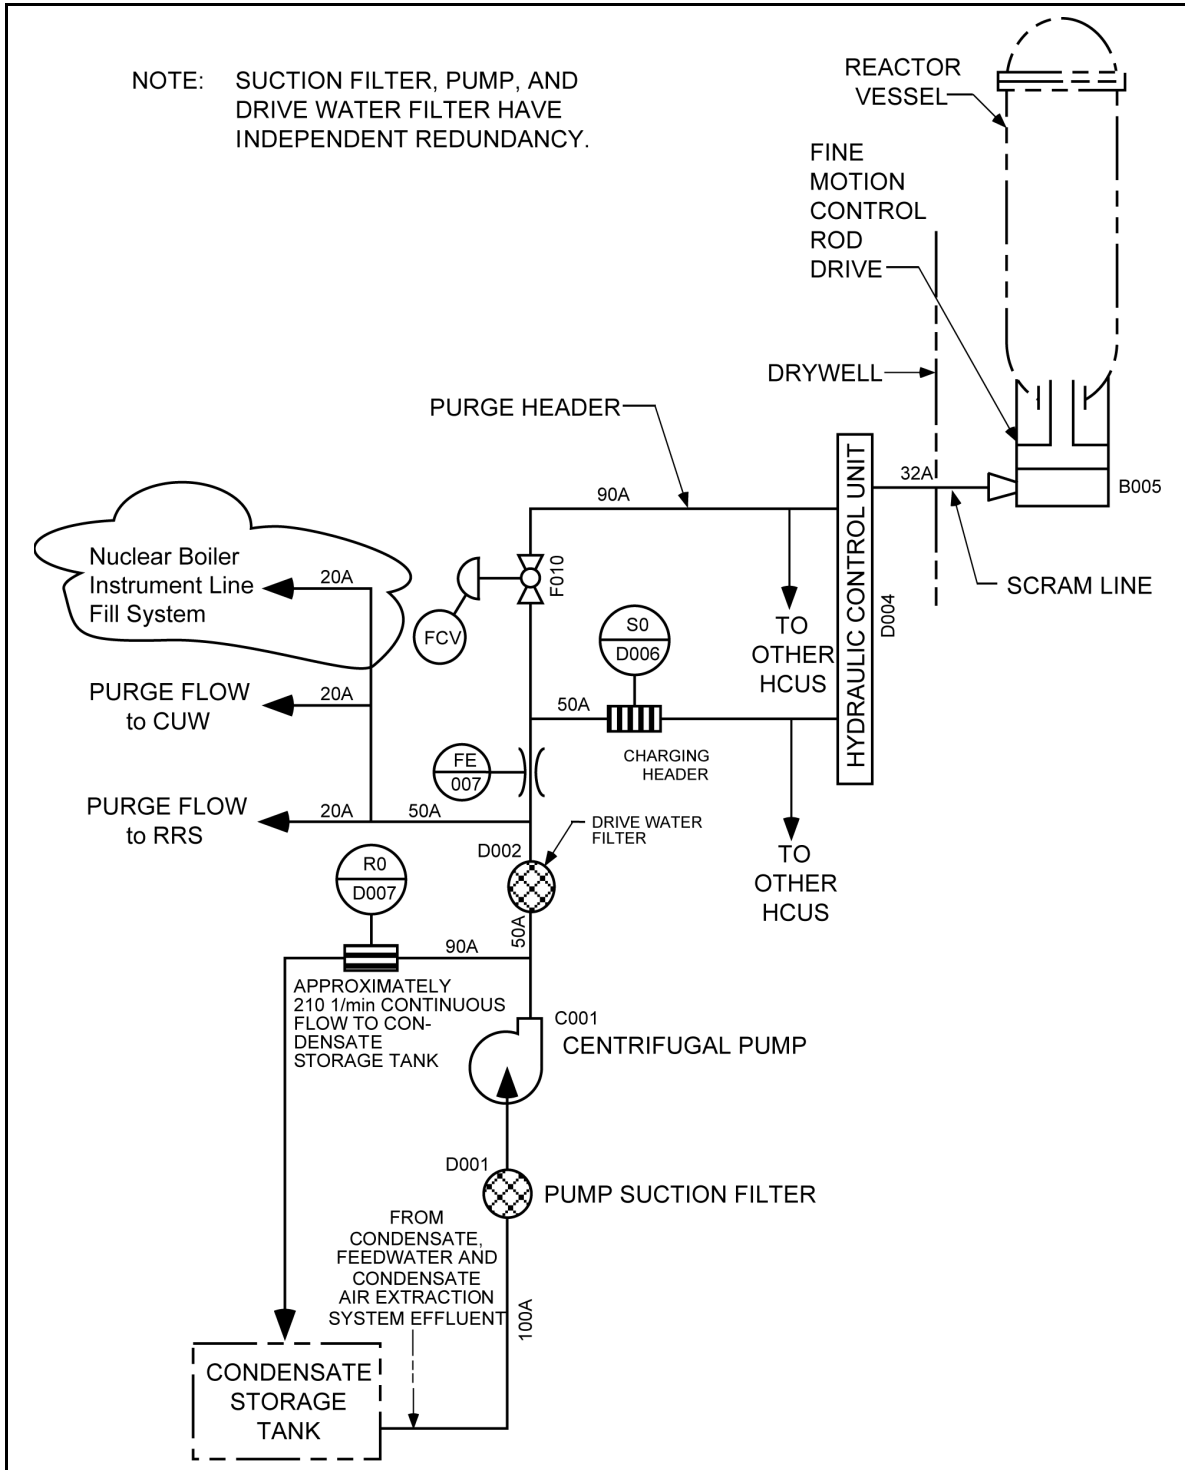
NOTE: SUCTION FILTER, PUMP, AND DRIVE WATER FILTER HAVE INDEPENDENT REDUNDANCY.

REACTOR VESSEL

FINE MOTION CONTROL ROD DRIVE

DRYWELL

PURGE HEADER

90A

32A

B005

HYDRAULIC CONTROL UNIT

D004

SCRAM LINE

Nuclear Boiler Instrument Line Fill System

20A

F010

FCV

TO OTHER HCUS

S0

D006

PURGE FLOW to CUW

20A

50A

CHARGING HEADER

FE

007

PURGE FLOW to RRS

20A

50A

DRIVE WATER FILTER

D002

TO OTHER HCUS

R0

D007

90A

50A

APPROXIMATELY 210 1/min CONTINUOUS FLOW TO CONDENSATE STORAGE TANK

C001

CENTRIFUGAL PUMP

D001

PUMP SUCTION FILTER

FROM CONDENSATE, FEEDWATER AND CONDENSATE AIR EXTRACTION SYSTEM EFFLUENT

100A

CONDENSATE STORAGE TANK